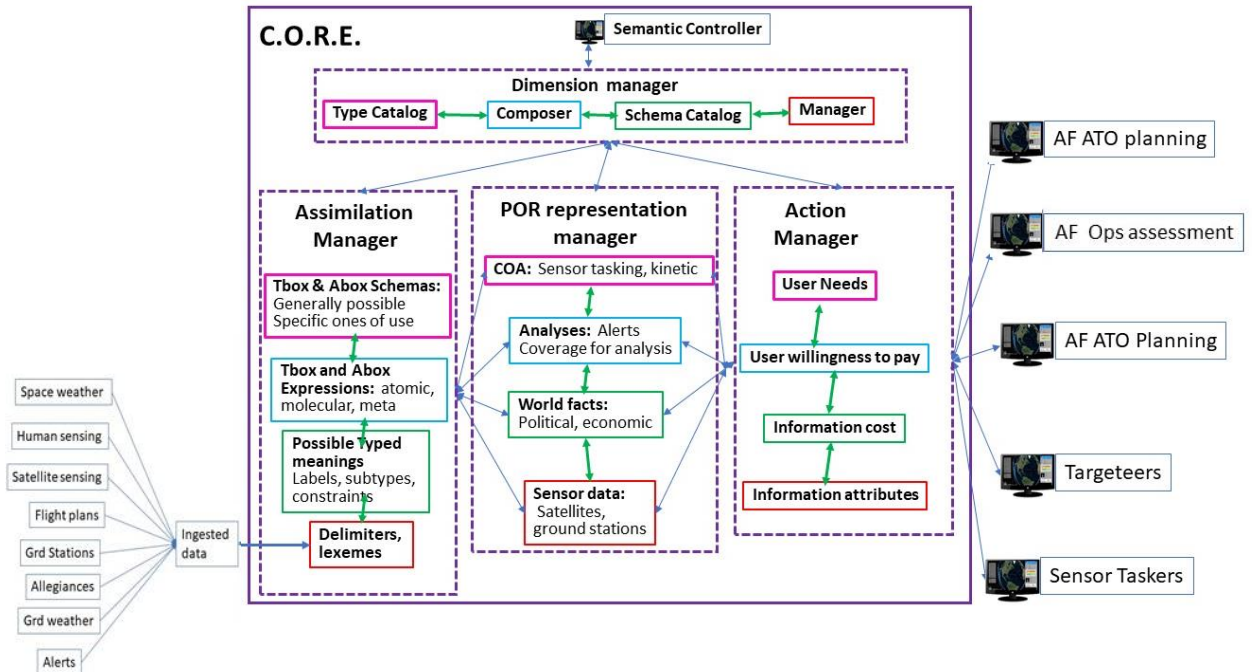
C.O.R.E.

Semantic Controller

Dimension manager

Type Catalog

Composer

Schema Catalog

Manager

Assimilation Manager

Tbox & Abox Schemas: Generally possible Specific ones of use

Tbox and Abox Expressions: atomic, molecular, meta

Possible typed meanings Labels, subtypes, constraints

Delimiters, lexemes

POR representation manager

COA: Sensor tasking, kinetic

Analyses: Alerts Coverage for analysis

World facts: Political, economic

Sensor data: Satellites, ground stations

Action Manager

User Needs

User willingness to pay

Information cost

Information attributes

Space weather

Human sensing

Satellite sensing

Flight plans

Grd Stations

Allegiances

Grd weather

Alerts

Ingested data

AF ATO planning

AF Ops assessment

AF ATO Planning

Targeteers

Sensor Taskers